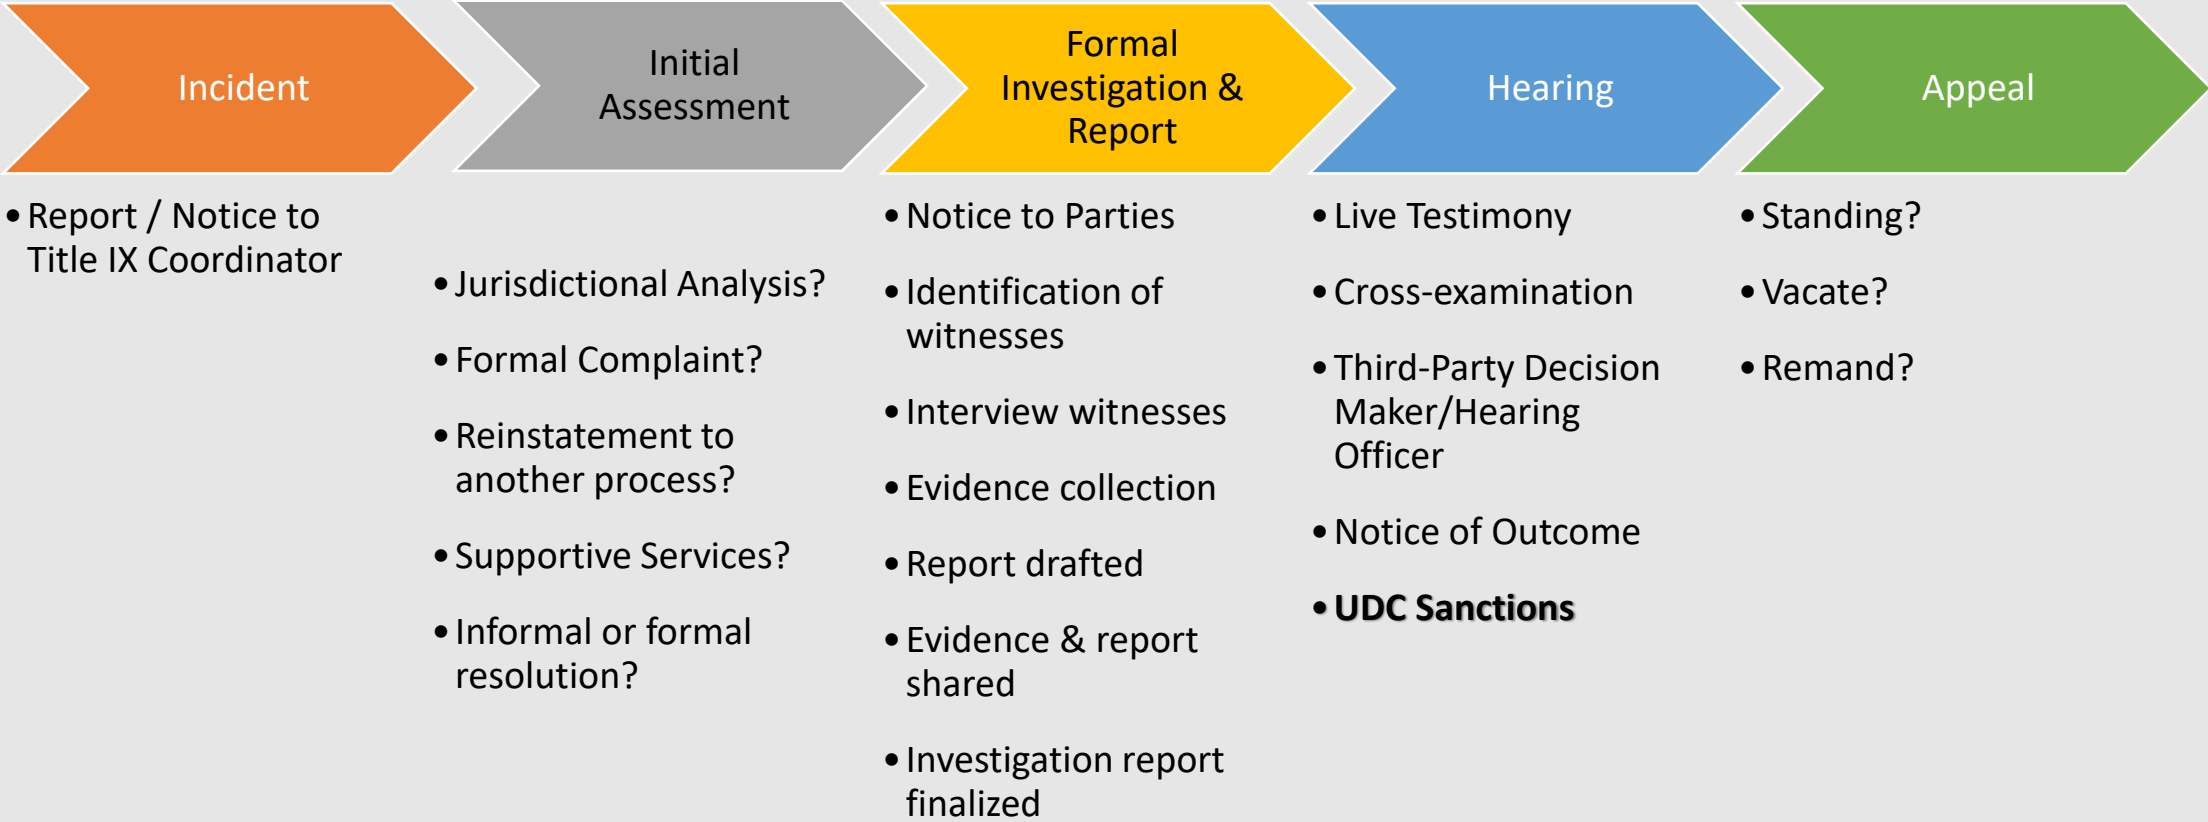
Incident

- Report / Notice to Title IX Coordinator

Initial Assessment

- Jurisdictional Analysis?
- Formal Complaint?
- Reinstatement to another process?
- Supportive Services?
- Informal or formal resolution?

Formal Investigation & Report

- Notice to Parties
- Identification of witnesses
- Interview witnesses
- Evidence collection
- Report drafted
- Evidence & report shared
- Investigation report finalized

Hearing

- Live Testimony
- Cross-examination
- Third-Party Decision Maker/Hearing Officer
- Notice of Outcome
- **UDC Sanctions**

Appeal

- Standing?
- Vacate?
- Remand?